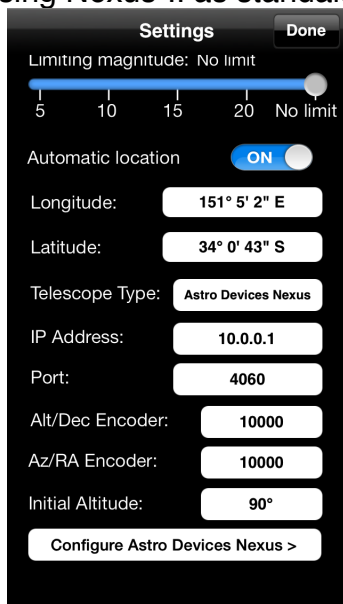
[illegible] Nexus II as standard

Settings

Done

Limiting magnitude: No limit

5 10 15 20 No limit

Automatic location ON

Longitude: 151° 5' 2" E

Latitude: 34° 0' 43" S

Telescope Type: Astro Devices Nexus

IP Address: 10.0.0.1

Port: 4060

Alt/Dec Encoder: 10000

Az/RA Encoder: 10000

Initial Altitude: 90°

Configure Astro Devices Nexus >